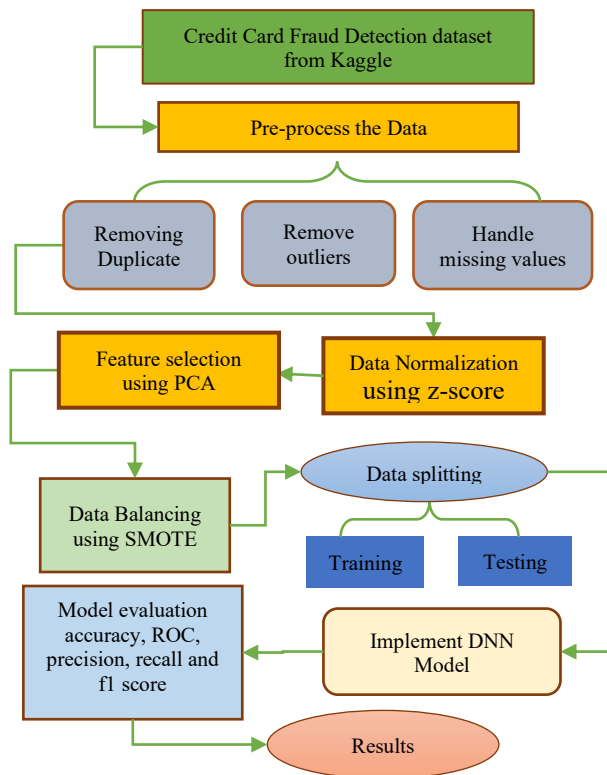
Credit Card Fraud Detection dataset from Kaggle

Pre-process the Data

Removing Duplicate

Remove outliers

Handle missing values

Feature selection using PCA

Data Normalization using z-score

Data Balancing using SMOTE

Data splitting

Training

Testing

Model evaluation accuracy, ROC, precision, recall and f1 score

Implement DNN Model

Results